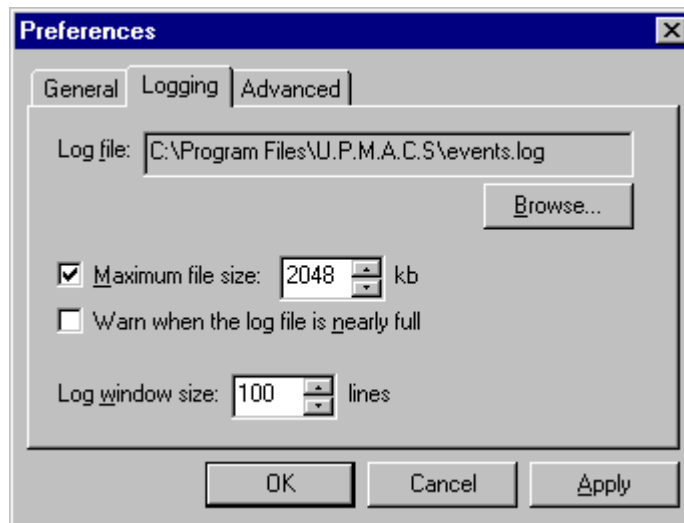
Preferences
General
Logging
Advanced
Log file: C:\Program Files\U.P.M.A.C.S\events.log
Browse...
Maximum file size: 2048 kb
Warn when the log file is nearly full
Log window size: 100 lines
OK
Cancel
Apply